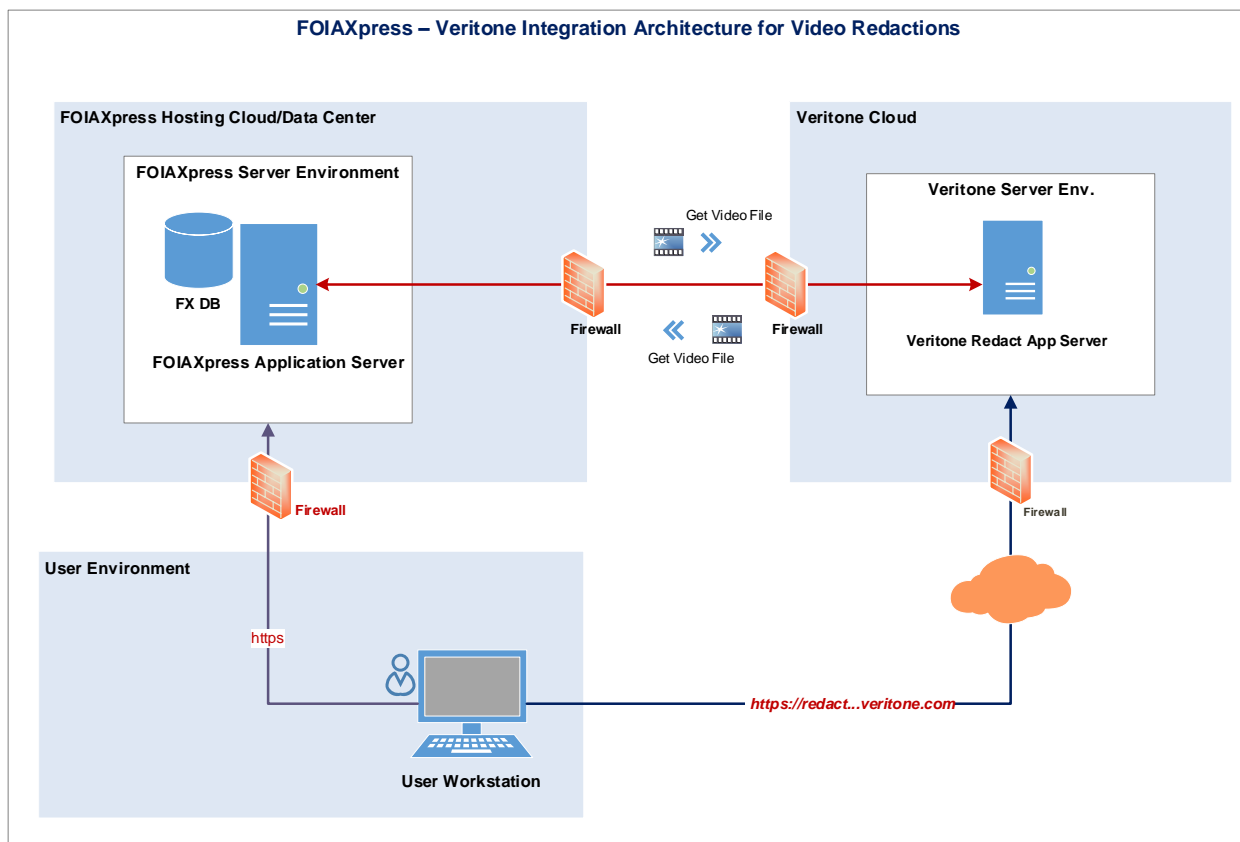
FOIAXpress – Veritone Integration Architecture for Video Redactions

FOIAXpress Hosting Cloud/Data Center

FOIAXpress Server Environment

FX DB

FOIAXpress Application Server

Get Video File

Firewall

Firewall

Get Video File

Veritone Cloud

Veritone Server Env.

Veritone Redact App Server

Firewall

Firewall

User Environment

https

User Workstation

https://redact...veritone.com